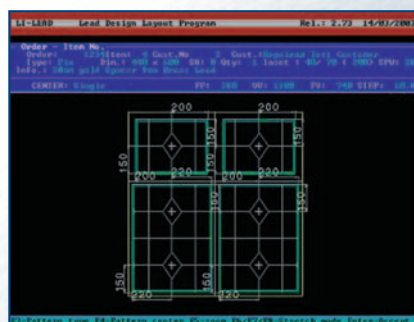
LI-LEAD Lead Design Layout Program Rel.: 2.73 14/03/200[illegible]

Order - Item No.
Order: 1234 Item: 4 Cust.No 2 Cust.(Beguinem Test Customer
Type: Fix Din.: 900 x 600 SO: 0 Qty: 1 Lacet 1 40/ 70 ( 200) EPU: 50
Info.: 10mm gold Spacer Yes Reset lead

CENTER: Single FP: 200 VN: 1:00 FV: 240 STEP: 10.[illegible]

200
150
200
150
150
220
200
150
150
150
220
220

F3:Pattern type F4:Pattern center F5:zoom F6/F7/F8:Stretch mode Enter:Accept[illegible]